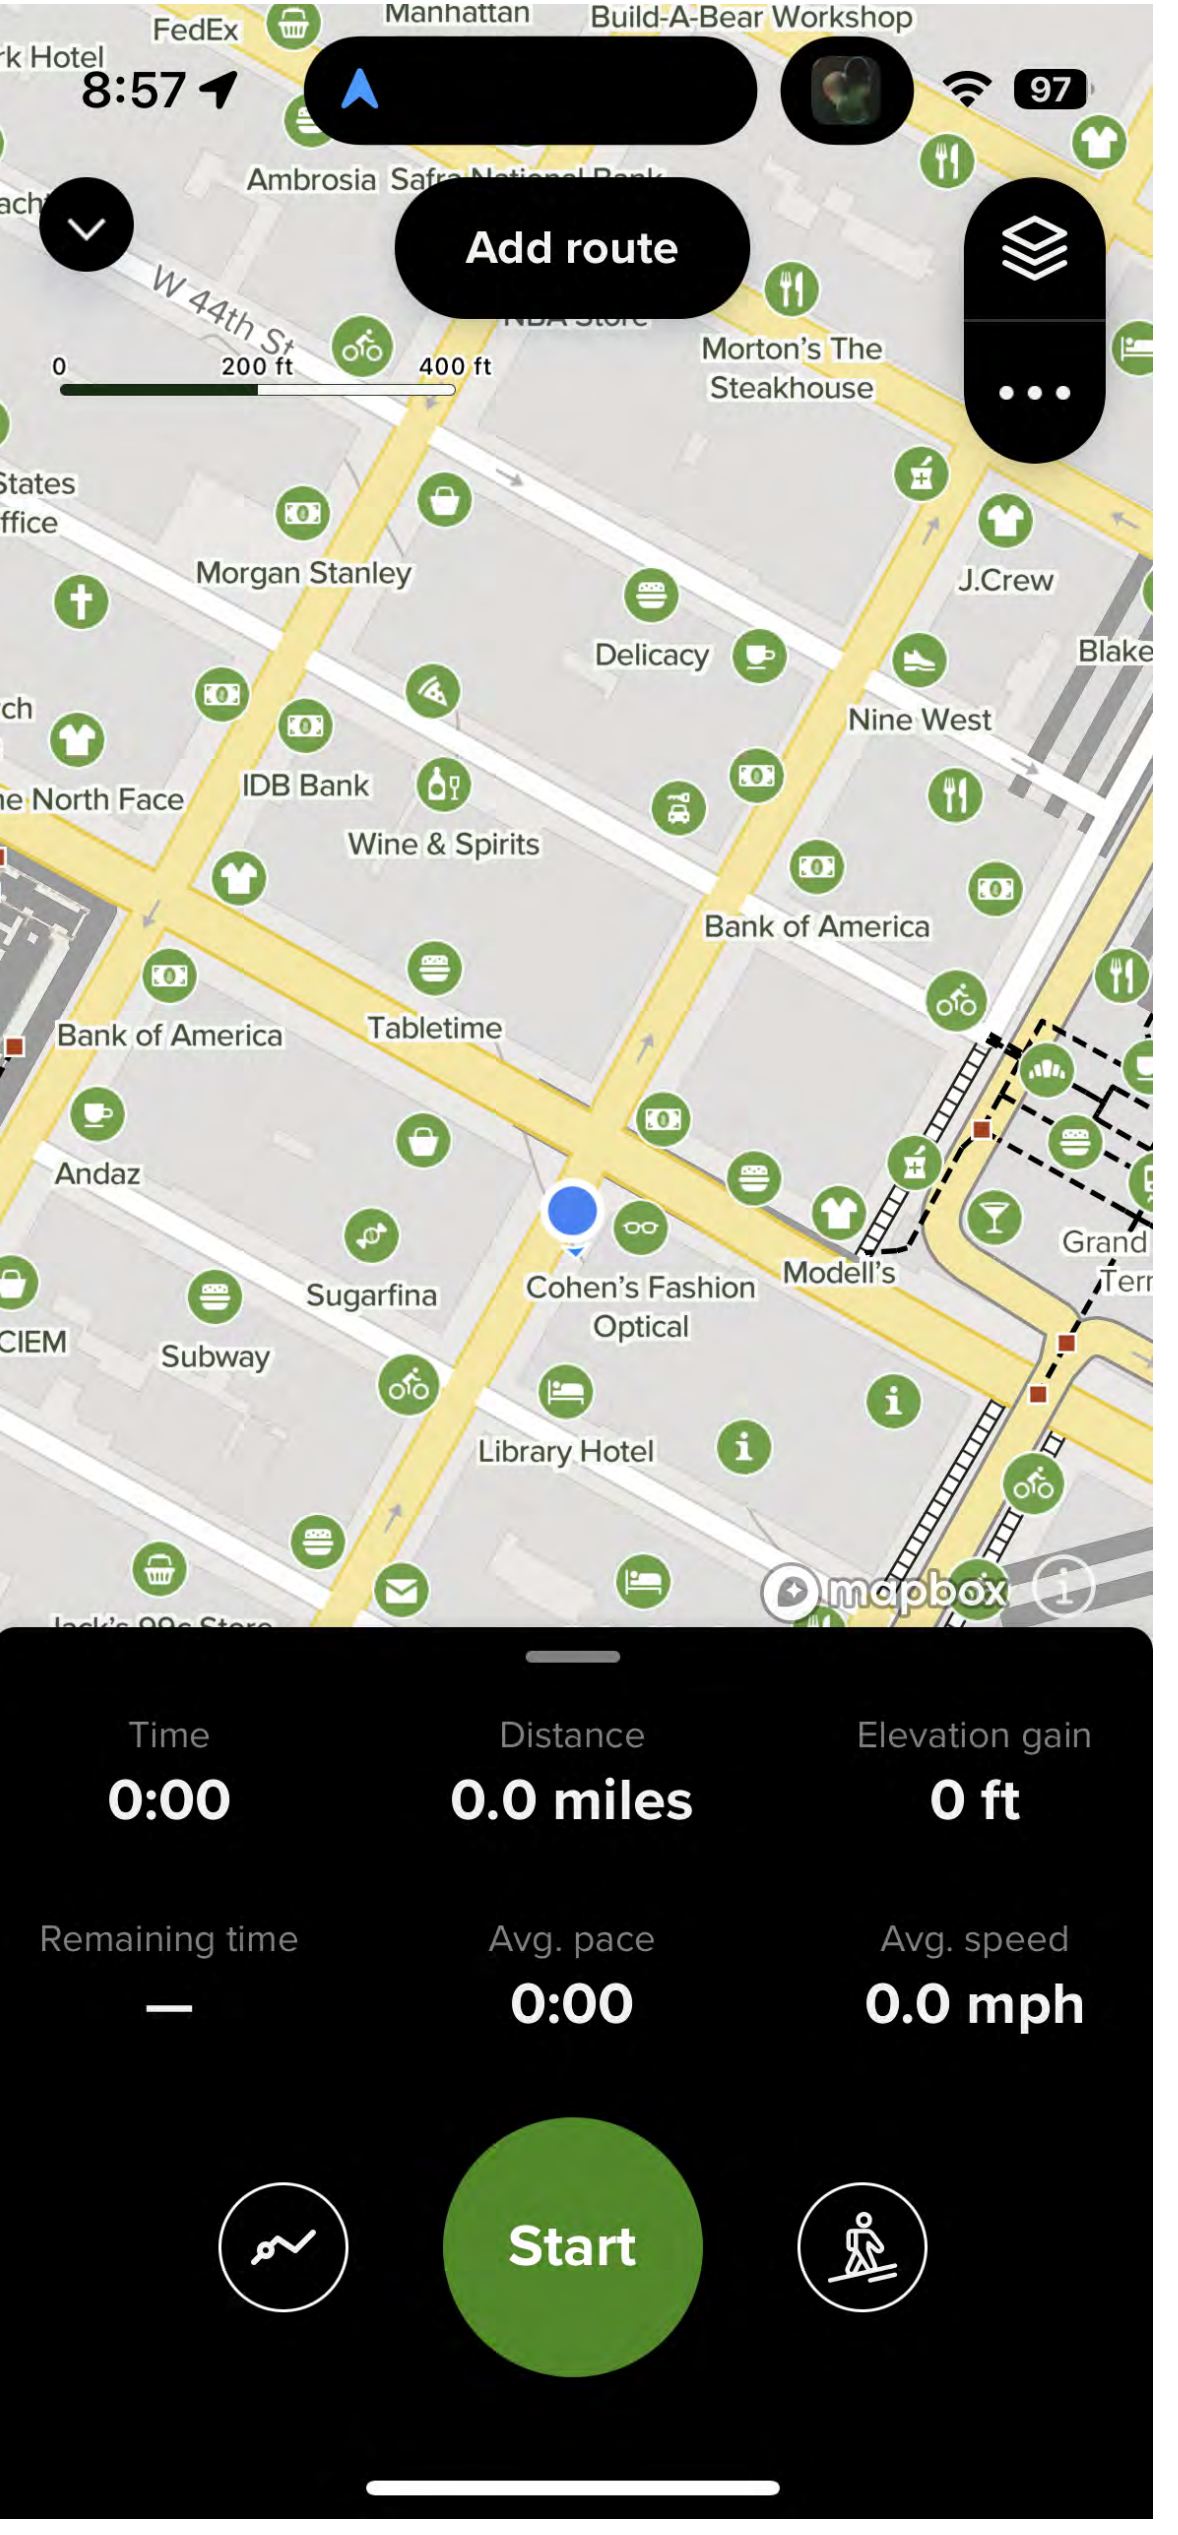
FedEx
Manhattan
Build-A-Bear Workshop
k Hotel
8:57
97
Ambrosia
ach
Add route
W 44th St
0
200 ft
400 ft
Morton's The Steakhouse
States
ffice
Morgan Stanley
J.Crew
Delicacy
Blake
ch
Nine West
e North Face
IDB Bank
Wine & Spirits
Bank of America
Bank of America
Tabletime
Andaz
Sugarfina
Cohen's Fashion Optical
Modell's
Grand
Terr
CIEM
Subway
Library Hotel
mapbox

Time
0:00
Distance
0.0 miles
Elevation gain
0 ft
Remaining time
—
Avg. pace
0:00
Avg. speed
0.0 mph
Start